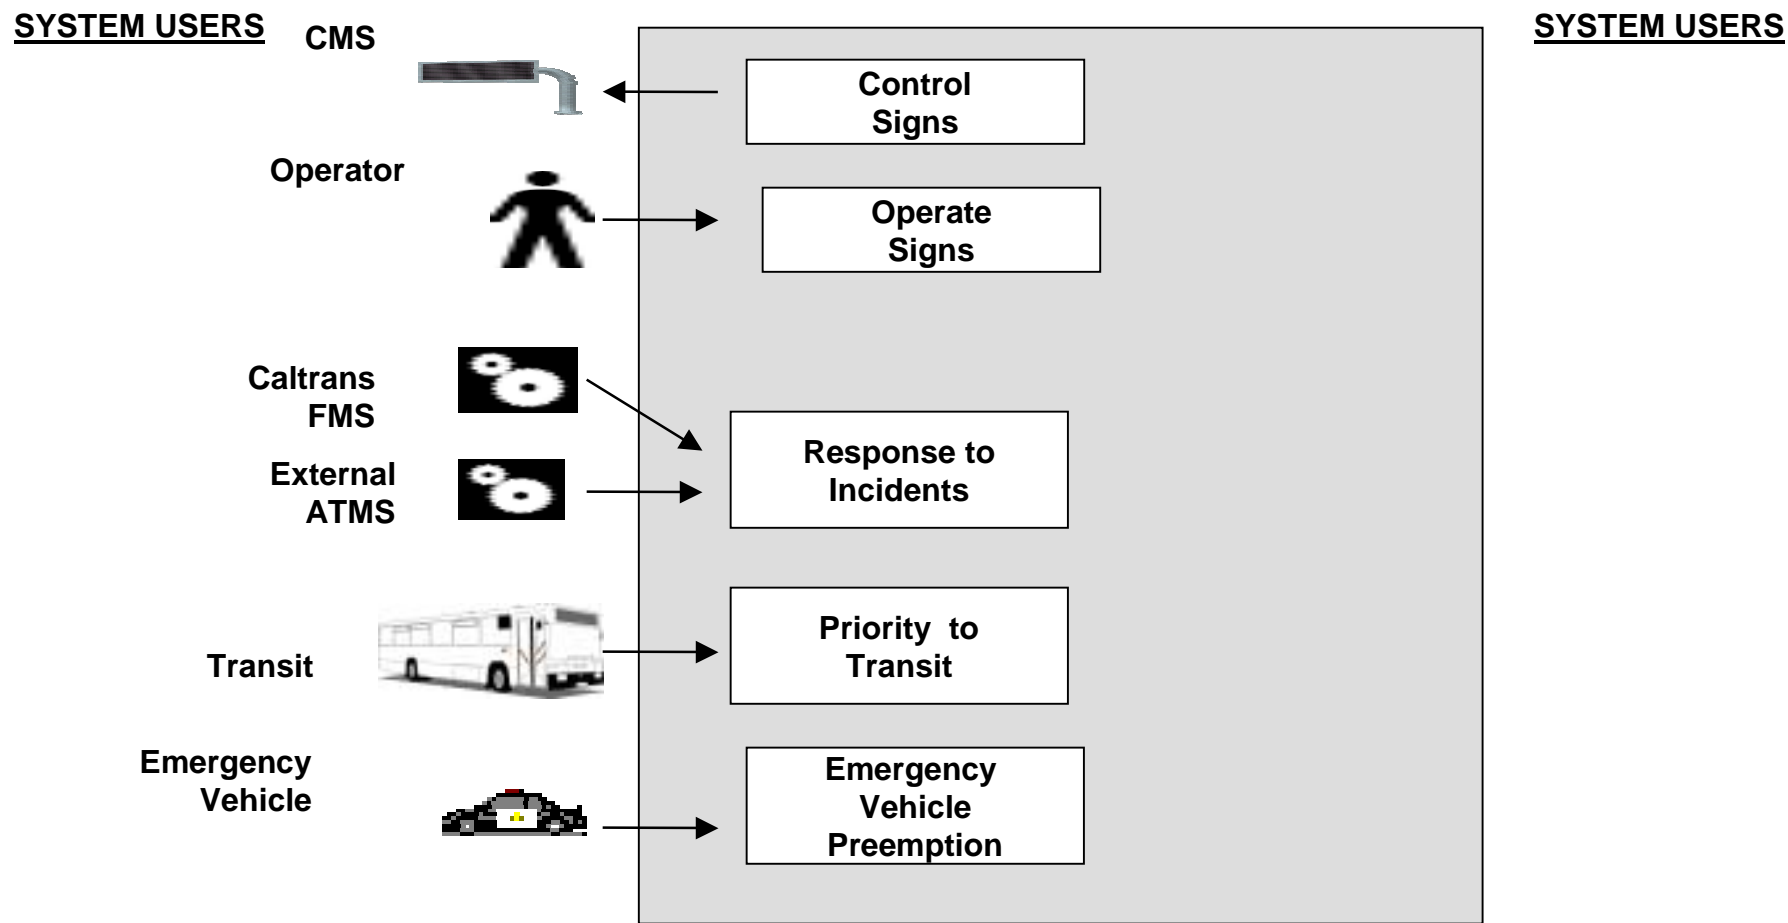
SYSTEM USERS

CMS

Control Signs

Operator

Operate Signs

Caltrans FMS

External ATMS

Response to Incidents

Transit

Priority to Transit

Emergency Vehicle

Emergency Vehicle Preemption

SYSTEM USERS